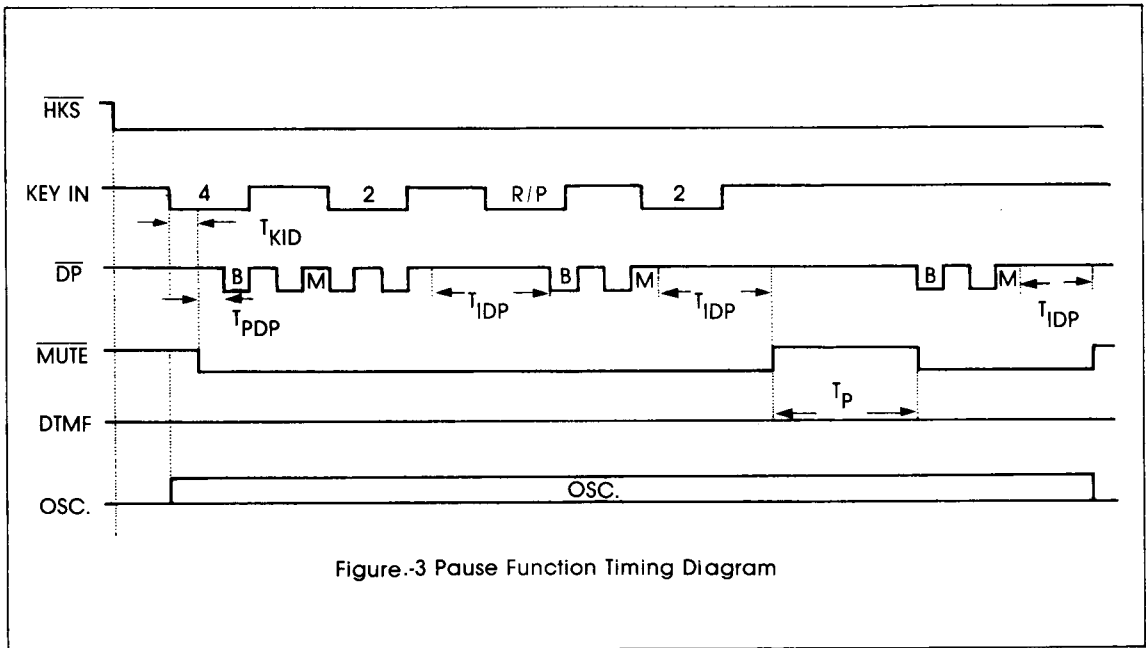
$\overline{HKS}$

KEY IN

4

2

R/P

2

$T_{KID}$

$\overline{DP}$

B

M

$T_{IDP}$

B

M

$T_{IDP}$

B

M

$T_{PDP}$

$T_{IDP}$

$\overline{MUTE}$

$T_P$

DTMF

OSC.

OSC.

Figure.-3 Pause Function Timing Diagram